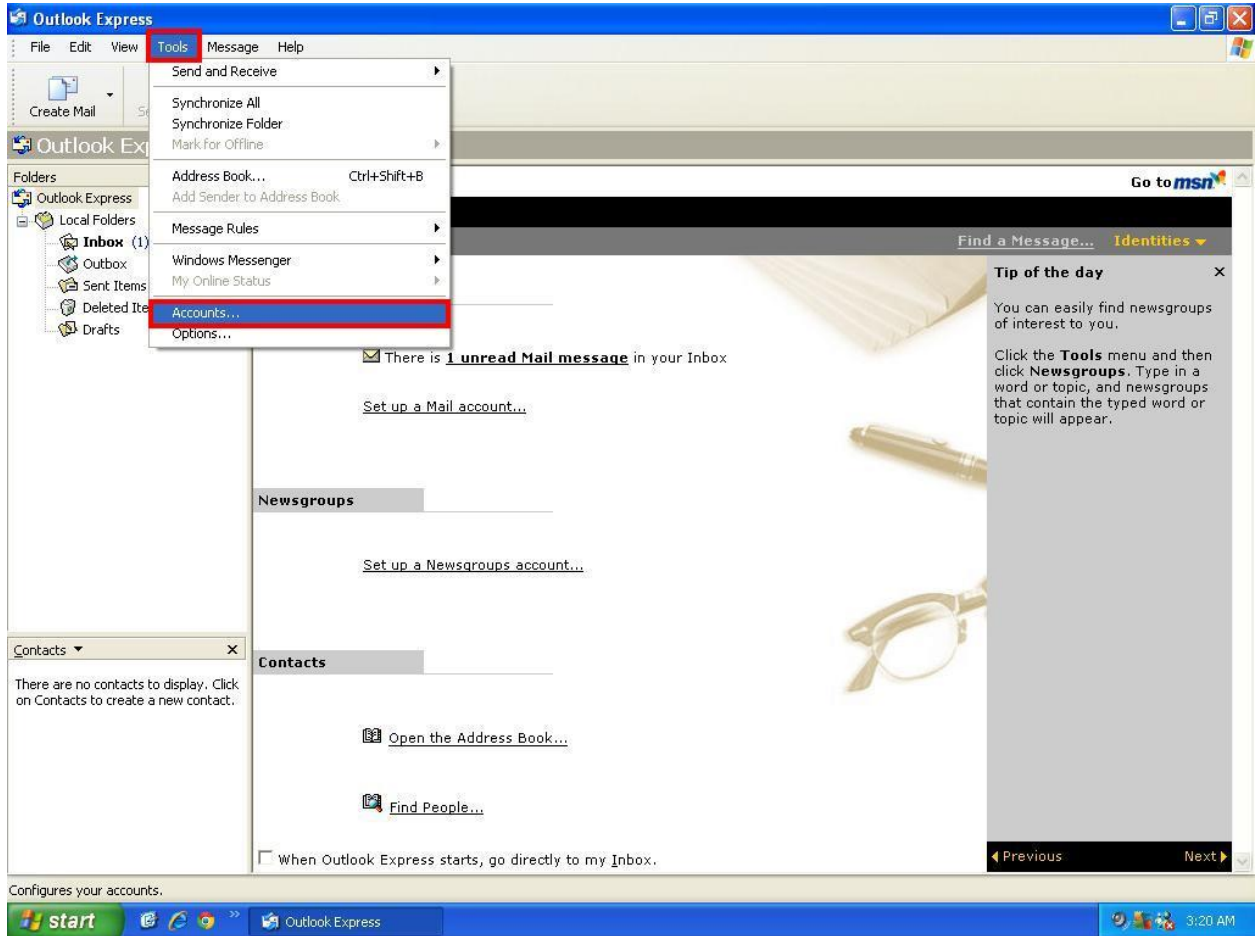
Outlook Express

File Edit View Tools Message Help

Create Mail

Outlook Ex

Folders
Outlook Express
Local Folders
Inbox (1)
Outbox
Sent Items
Deleted Ite
Drafts

Send and Receive
Synchronize All
Synchronize Folder
Mark for Offline
Address Book... Ctrl+Shift+B
Add Sender to Address Book
Message Rules
Windows Messenger
My Online Status
Accounts...
Options...

Go to msn

Find a Message... Identities

There is 1 unread Mail message in your Inbox

Set up a Mail account...

Newsgroups

Set up a Newsgroups account...

Contacts

Open the Address Book...

Find People...

When Outlook Express starts, go directly to my Inbox.

Tip of the day ×

You can easily find newsgroups of interest to you.

Click the Tools menu and then click Newsgroups. Type in a word or topic, and newsgroups that contain the typed word or topic will appear.

Previous Next

Contacts ▼ ×

There are no contacts to display. Click on Contacts to create a new contact.

Configures your accounts.

start Outlook Express 3:20 AM